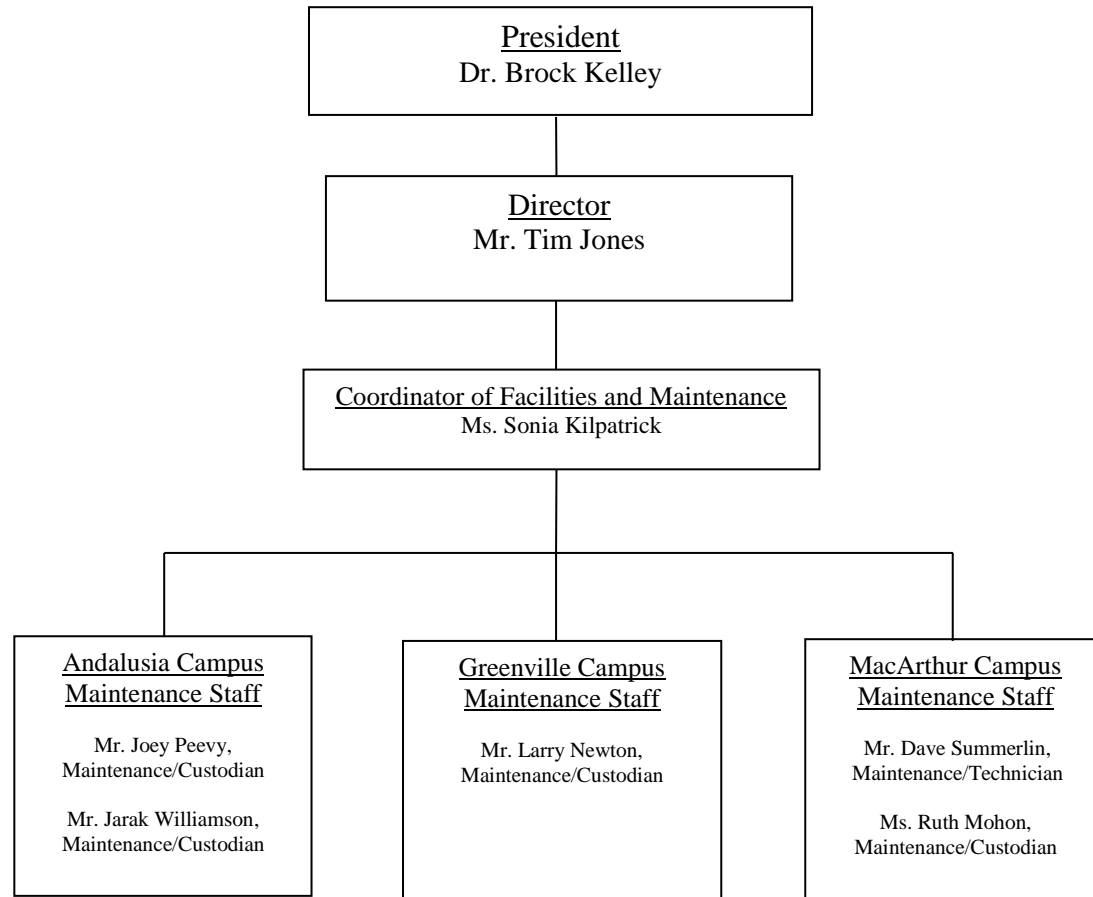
President
Dr. Brock Kelley

Director
Mr. Tim Jones

Coordinator of Facilities and Maintenance
Ms. Sonia Kilpatrick

Andalusia Campus
Maintenance Staff

Mr. Joey Peevy,
Maintenance/Custodian

Mr. Jarak Williamson,
Maintenance/Custodian

Greenville Campus
Maintenance Staff

Mr. Larry Newton,
Maintenance/Custodian

MacArthur Campus
Maintenance Staff

Mr. Dave Summerlin,
Maintenance/Technician

Ms. Ruth Mohon,
Maintenance/Custodian